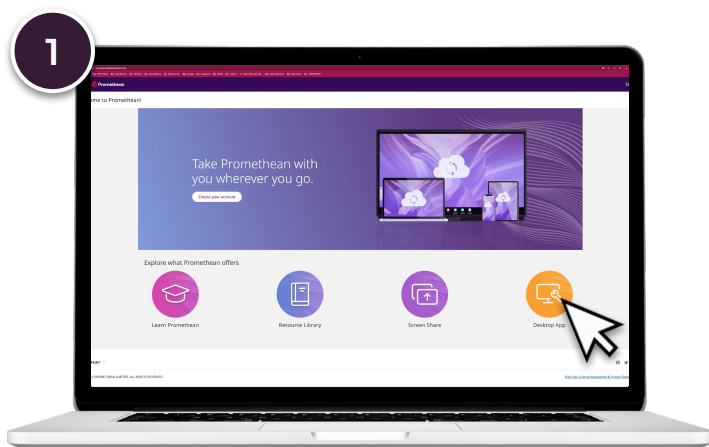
1

Promethean

me to Promethean!

Take Promethean with you wherever you go.

Create your account

Explore what Promethean offers

Learn Promethean

Resource Library

Screen Share

Desktop App

PROMETHEAN LIMITED. ALL RIGHTS RESERVED.

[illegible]